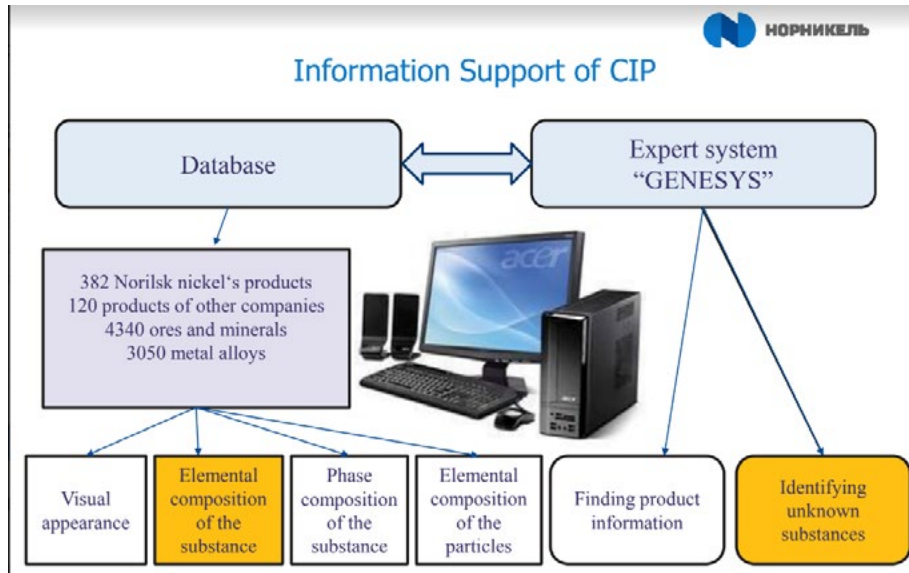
НОРНИКЕЛЬ

Information Support of CIP

Database

Expert system "GENESYS"

382 Norilsk nickel's products
120 products of other companies
4340 ores and minerals
3050 metal alloys

acer

Visual appearance

Elemental composition of the substance

Phase composition of the substance

Elemental composition of the particles

Finding product information

Identifying unknown substances